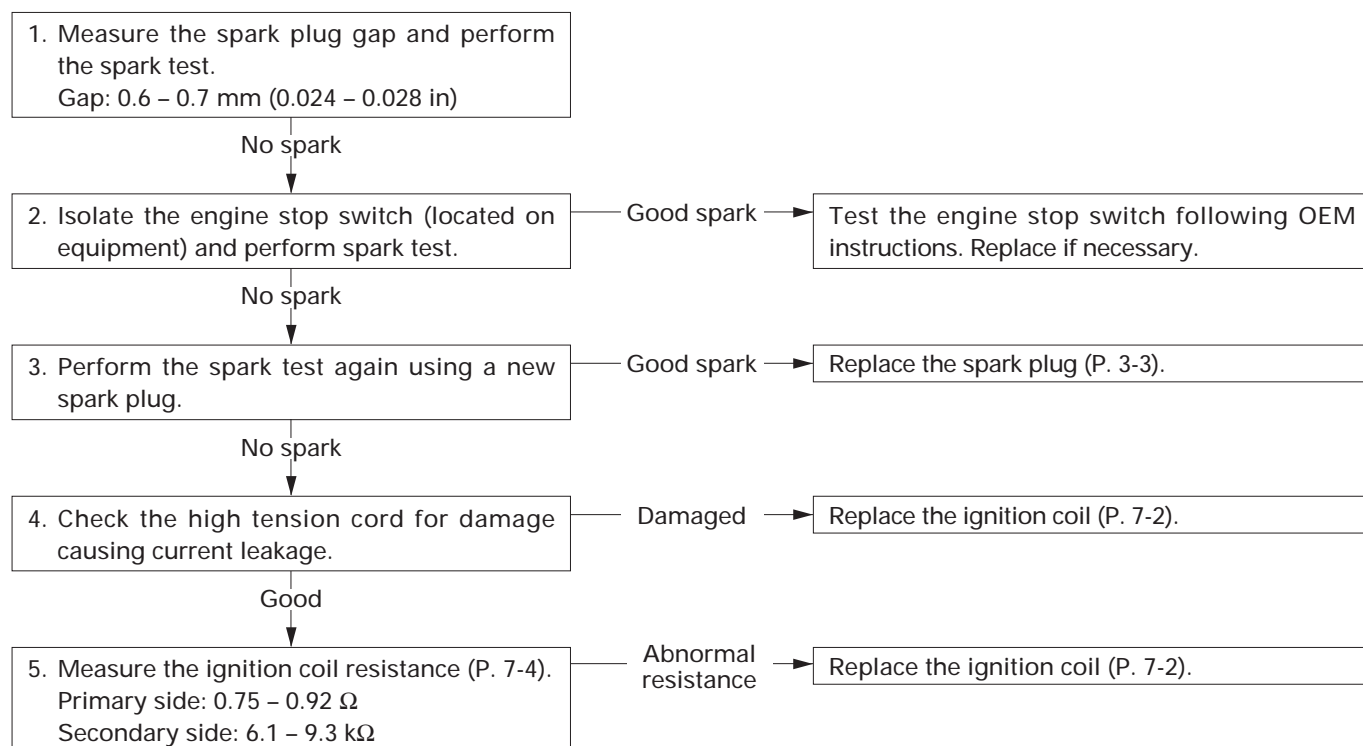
1. Measure the spark plug gap and perform the spark test.
Gap: 0.6 – 0.7 mm (0.024 – 0.028 in)

No spark

2. Isolate the engine stop switch (located on equipment) and perform spark test.

Good spark

Test the engine stop switch following OEM instructions. Replace if necessary.

No spark

3. Perform the spark test again using a new spark plug.

Good spark

Replace the spark plug (P. 3-3).

No spark

4. Check the high tension cord for damage causing current leakage.

Damaged

Replace the ignition coil (P. 7-2).

Good

5. Measure the ignition coil resistance (P. 7-4).
Primary side: 0.75 – 0.92 $\Omega$
Secondary side: 6.1 – 9.3 k$\Omega$

Abnormal resistance

Replace the ignition coil (P. 7-2).